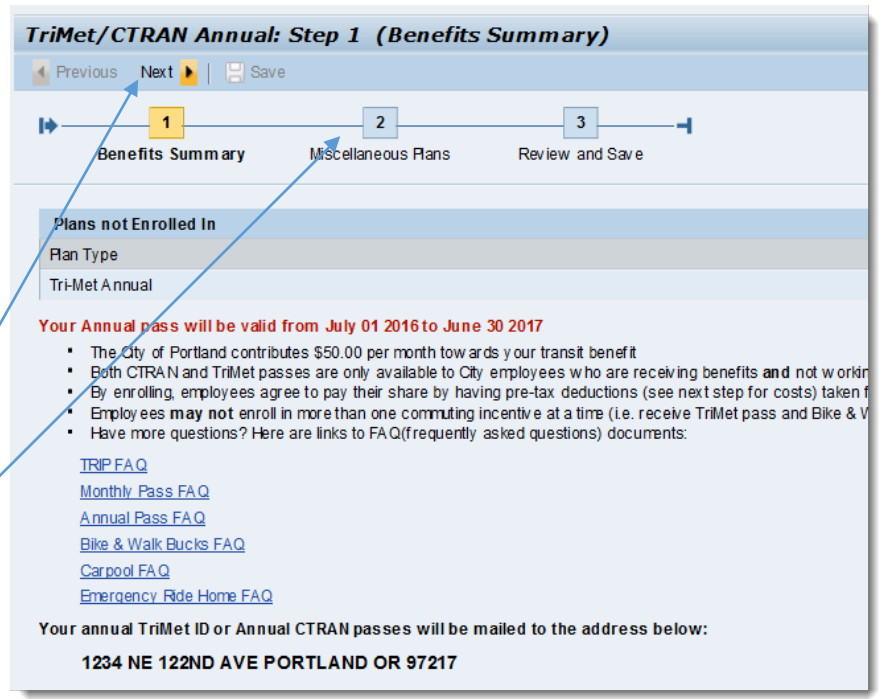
TriMet/CTRAN Annual: Step 1 (Benefits Summary)

Previous Next Save

1 Benefits Summary
2 Miscellaneous Plans
3 Review and Save

| Plans not Enrolled In |
|---|
| Plan Type |
| Tri-Met Annual |

Your Annual pass will be valid from July 01 2016 to June 30 2017

- The City of Portland contributes $50.00 per month towards your transit benefit
- Both CTRAN and TriMet passes are only available to City employees who are receiving benefits and not workin
- By enrolling, employees agree to pay their share by having pre-tax deductions (see next step for costs) taken f
- Employees may not enroll in more than one commuting incentive at a time (i.e. receive TriMet pass and Bike & W
- Have more questions? Here are links to FAQ(frequently asked questions) documents:

TRIP FAQ
Monthly Pass FAQ
Annual Pass FAQ
Bike & Walk Bucks FAQ
Carpool FAQ
Emergency Ride Home FAQ

Your annual TriMet ID or Annual CTRAN passes will be mailed to the address below:

1234 NE 122ND AVE PORTLAND OR 97217